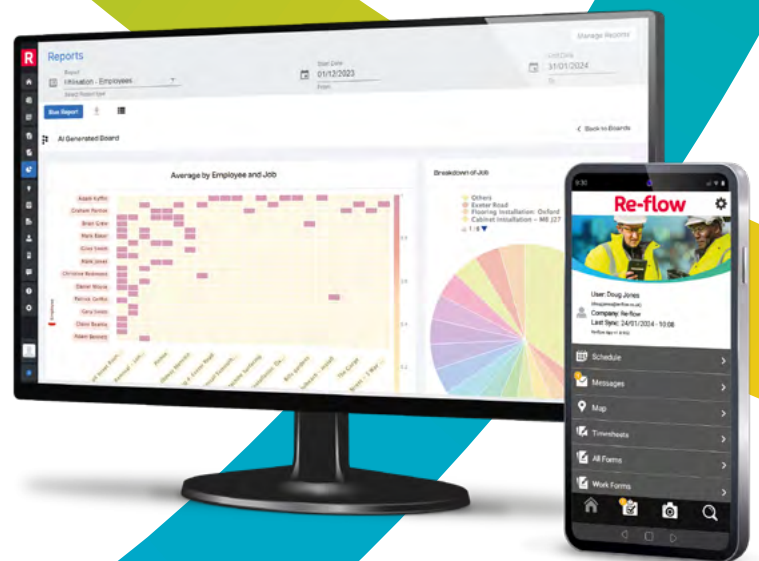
R

Reports

Manage Reports

Report
Utilisation - Employees
Select Report type

Start Date
01/12/2023
From

End Date
31/01/2024
To

Run Report

AI Generated Board

Back to Boards

Average by Employee and Job

Ralph Kuffin
Graham Partner
Brian Crew
Mark Baker
Clive Smith
Mark Jones
Christine Robinson
Daniel Moore
Patrick Griffin
Gary Jones
Claire Beams
Robert Bennett

Employee

Breakdown of Job

Others
Exeter Road
Flooring Installation: Oxford
Cabinet Installation - M8 2JT
1/8

9:30

Re-flow

User: Doug Jones
Company: Re-flow
Last Sync: 24/01/2024 - 10:08

Schedule
Messages
Map
Timesheets
All Forms
Work Forms